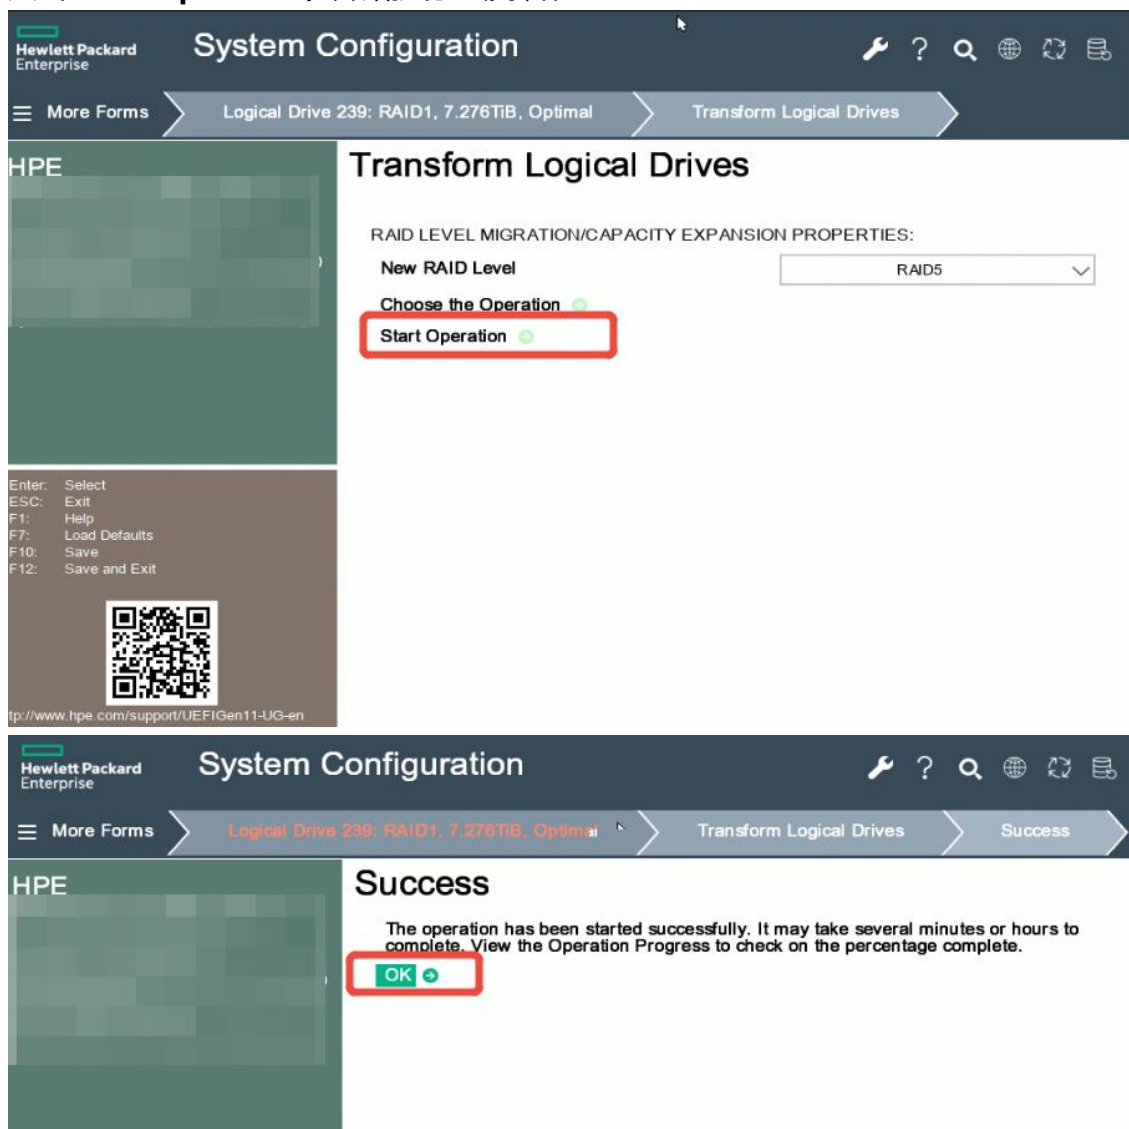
Hewlett Packard Enterprise

System Configuration

More Forms

Logical Drive 239: RAID1, 7.276TiB, Optimal

Transform Logical Drives

HPE

Transform Logical Drives

RAID LEVEL MIGRATION/CAPACITY EXPANSION PROPERTIES:

New RAID Level

RAID5

Choose the Operation

Start Operation

Enter: Select
ESC: Exit
F1: Help
F7: Load Defaults
F10: Save
F12: Save and Exit

tp://www.hpe.com/support/UEFIGen11-UG-en

Hewlett Packard Enterprise

System Configuration

More Forms

Logical Drive 239: RAID1, 7.276TiB, Optimal

Transform Logical Drives

Success

HPE

Success

The operation has been started successfully. It may take several minutes or hours to complete. View the Operation Progress to check on the percentage complete.

OK